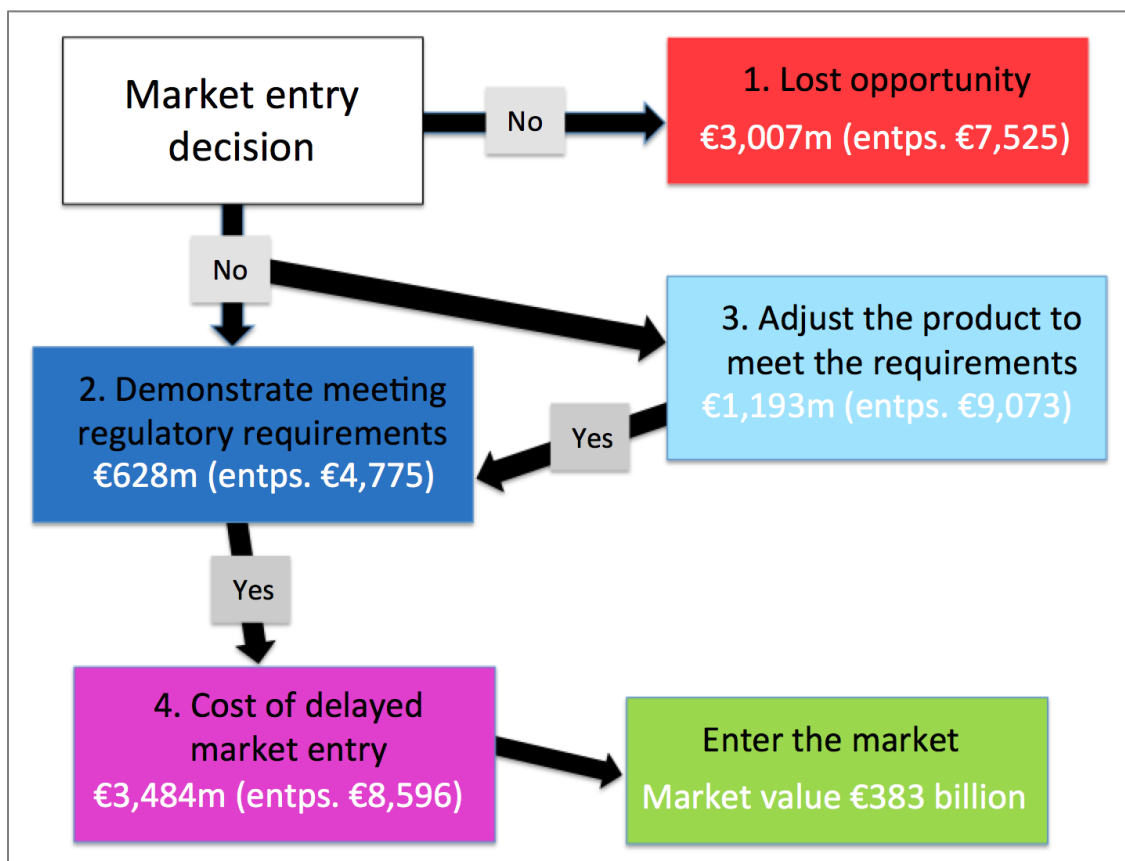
Market entry decision

No

1. Lost opportunity
€3,007m (entps. €7,525)

No

3. Adjust the product to meet the requirements
€1,193m (entps. €9,073)

Yes

2. Demonstrate meeting regulatory requirements
€628m (entps. €4,775)

Yes

4. Cost of delayed market entry
€3,484m (entps. €8,596)

Enter the market
Market value €383 billion